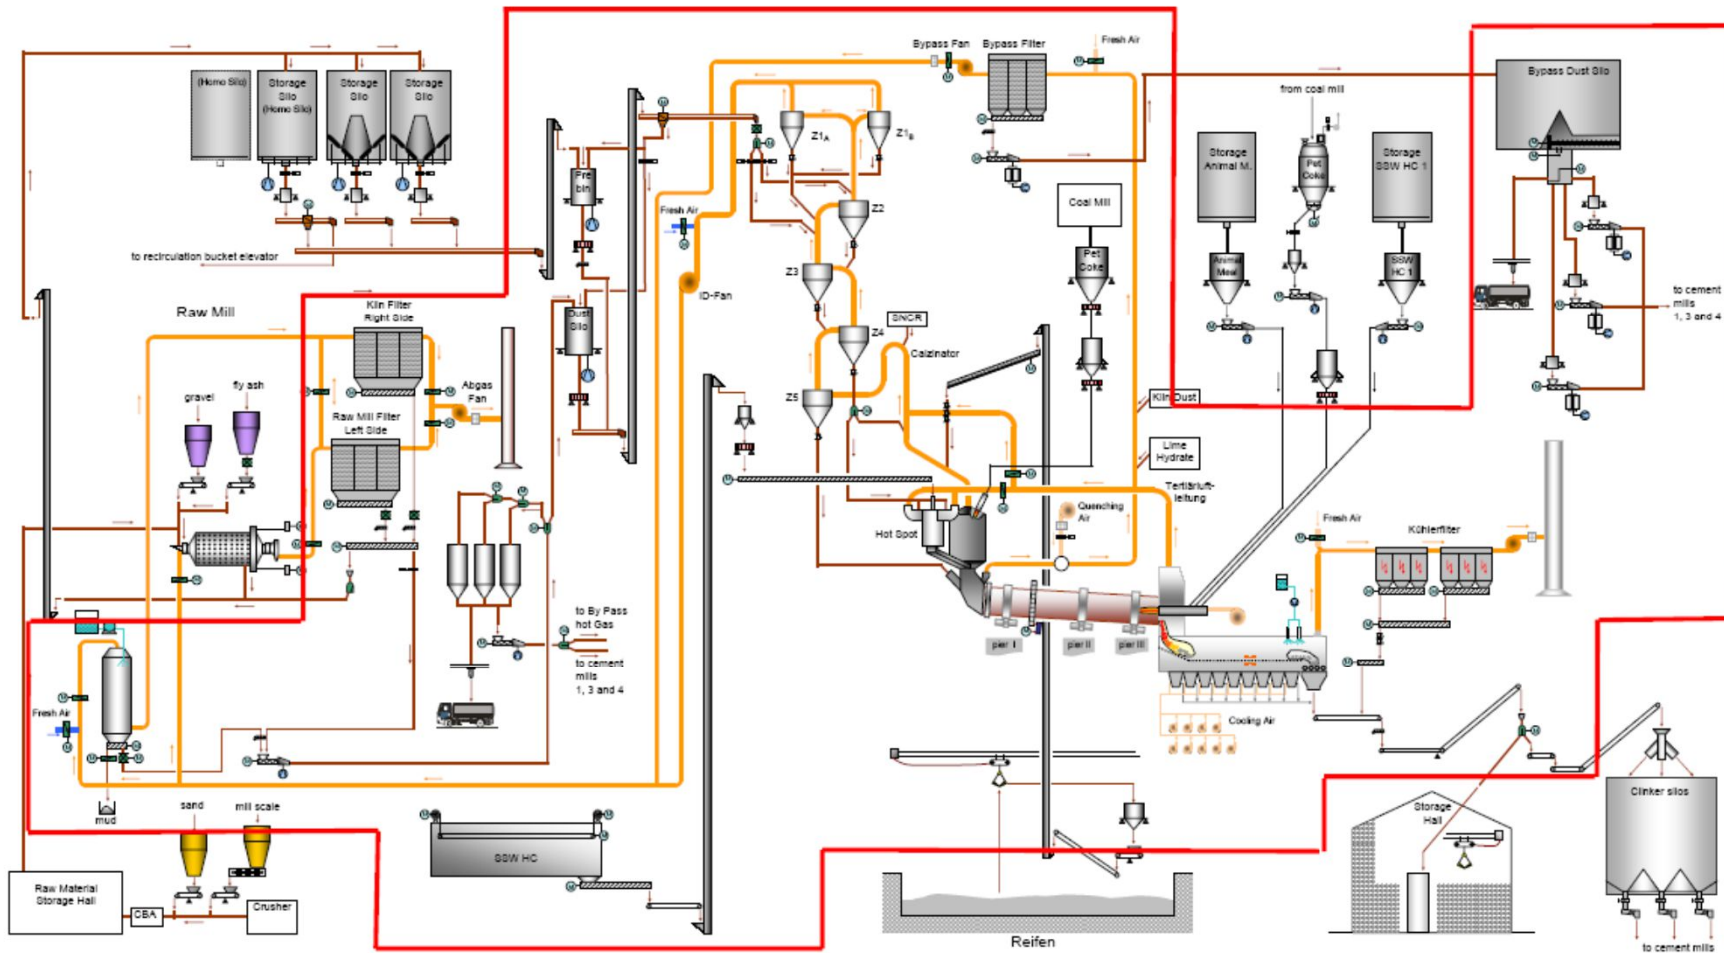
(Homo Silo)
Storage Silo (Homo Silo)
Storage Silo
Storage Silo
to recirculation bucket elevator
Raw Mill
Kiln Filter Right Side
gravel
fly ash
Abgas Fan
Raw Mill Filter Left Side
Fresh Air
mud
sand
mill scale
Raw Material Storage Hall
CBA
Crusher
SSW HC
Pre bin
Dust Silo
to By Pass hot Gas
to cement mills 1, 3 and 4
Fresh Air
ID-Fan
Bypass Fan
Bypass Filter
Fresh Air
$Z1_A$
$Z1_B$
Z2
Z3
Z4
Z5
SNCR
Calzinator
Coal Mill
Pet Coke
Kiln Dust
Lime Hydrate
Tertiärluft-leitung
Quenching Air
Hot Spot
pier I
pier II
pier III
Cooling Air
Reifen
from coal mill
Storage Animal M.
Pet Coke
Storage SSW HC 1
Animal Meal
SSW HC 1
Bypass Dust Silo
to cement mills 1, 3 and 4
Fresh Air
Kühlerfilter
Storage Hall
Clinker silos
to cement mills